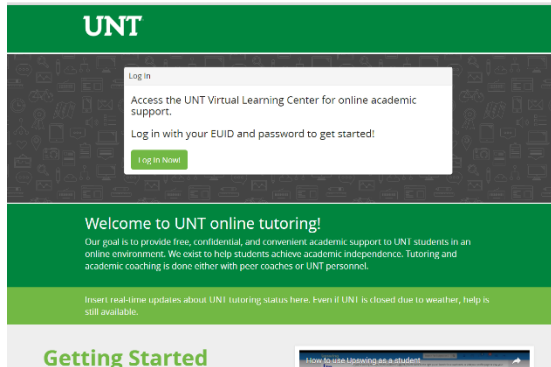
UNT

Log In

Access the UNT Virtual Learning Center for online academic support.

Log in with your EUID and password to get started!

Log In Now!

Welcome to UNT online tutoring!

Our goal is to provide free, confidential, and convenient academic support to UNT students in an online environment. We exist to help students achieve academic independence. Tutoring and academic coaching is done either with peer coaches or UNT personnel.

Insert real-time updates about UNT tutoring status here. Even if UNT is closed due to weather, help is still available.

Getting Started

How to use Upswing as a student